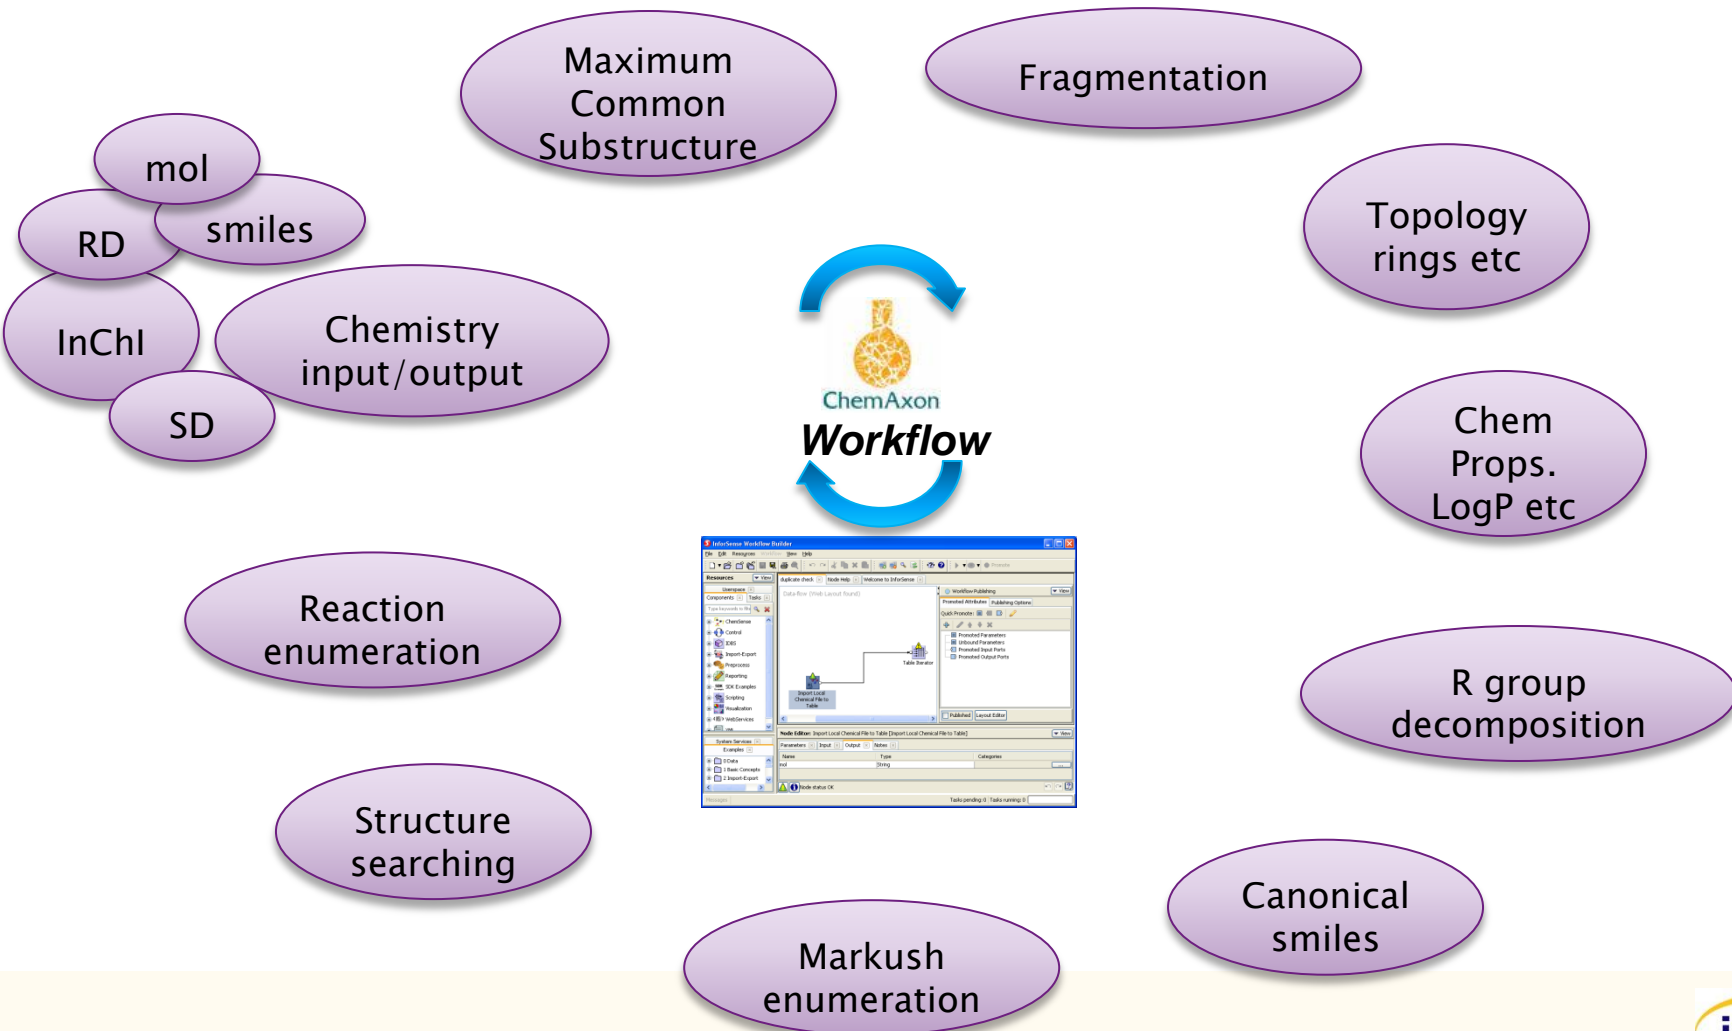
Maximum Common Substructure

Fragmentation

mol

smiles

RD

InChI

Chemistry input/output

SD

Topology rings etc

ChemAxon

Workflow

Chem Props. LogP etc

Reaction enumeration

R group decomposition

Structure searching

Canonical smiles

Markush enumeration